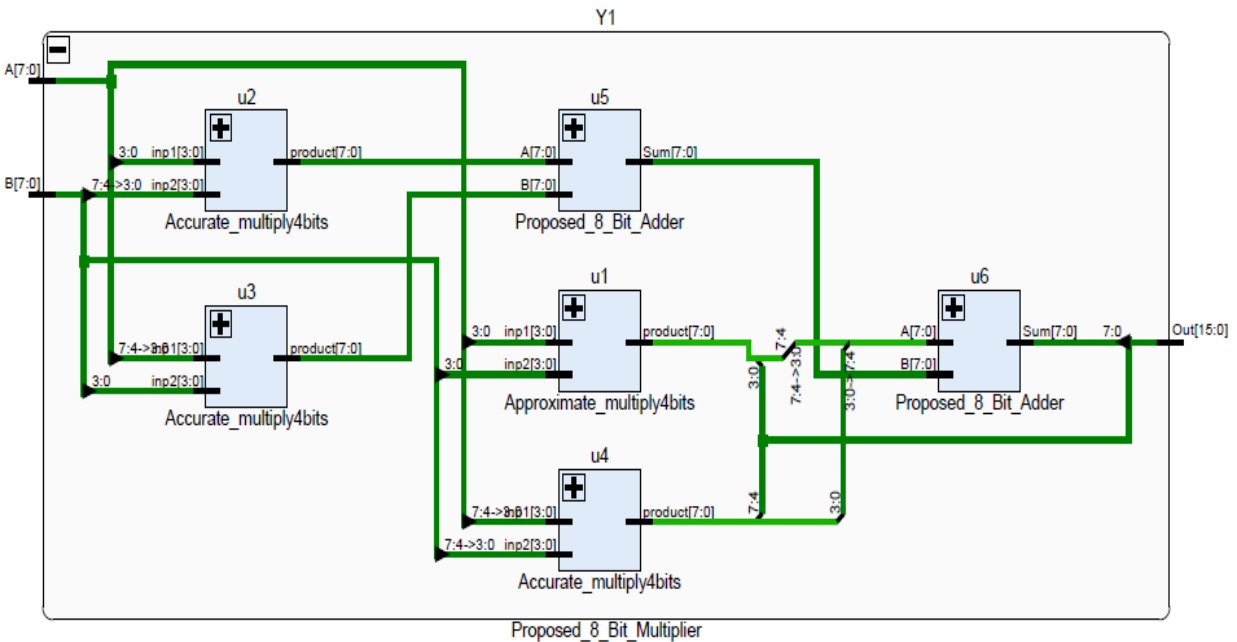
Y1

A[7:0]

B[7:0]

u2

3:0 inp1[3:0]

7:4->3:0 inp2[3:0]

product[7:0]

Accurate_multiply4bits

u5

A[7:0]

B[7:0]

Sum[7:0]

Proposed_8_Bit_Adder

u3

7:4->3:0 inp1[3:0]

3:0 inp2[3:0]

product[7:0]

Accurate_multiply4bits

u1

3:0 inp1[3:0]

3:0 inp2[3:0]

product[7:0]

Approximate_multiply4bits

7:4

7:4->3:0

3:0

3:0->7:4

u6

A[7:0]

B[7:0]

Sum[7:0]

7:0

Out[15:0]

Proposed_8_Bit_Adder

u4

7:4->3:0 inp1[3:0]

7:4->3:0 inp2[3:0]

product[7:0]

7:4

3:0

Accurate_multiply4bits

Proposed_8_Bit_Multiplier